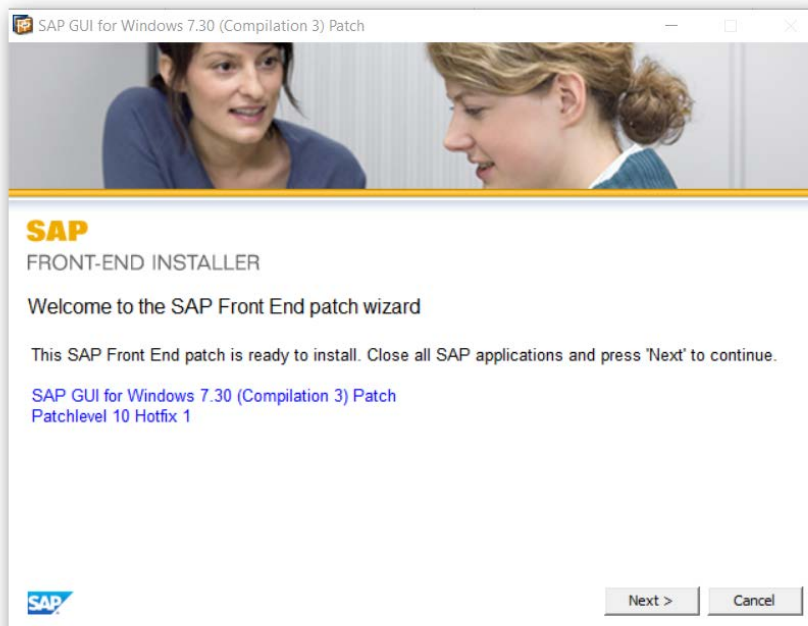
SAP GUI for Windows 7.30 (Compilation 3) Patch

SAP
FRONT-END INSTALLER

Welcome to the SAP Front End patch wizard

This SAP Front End patch is ready to install. Close all SAP applications and press 'Next' to continue.

SAP GUI for Windows 7.30 (Compilation 3) Patch
Patchlevel 10 Hotfix 1

SAP

Next >
Cancel